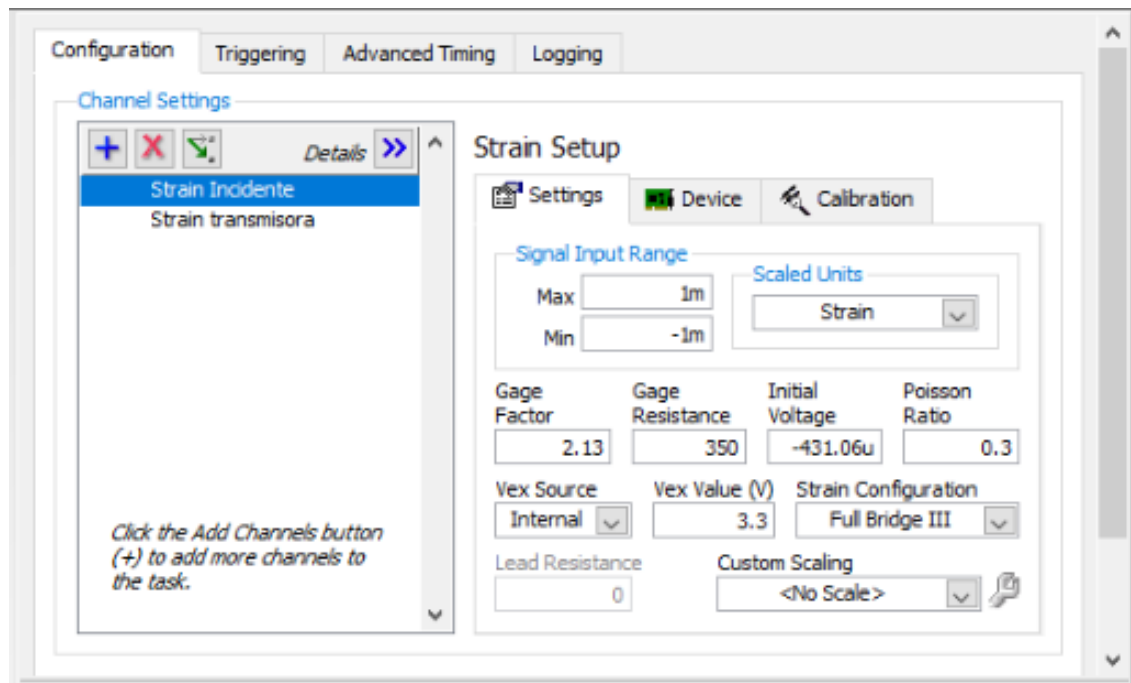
Configuration
Triggering
Advanced Timing
Logging

Channel Settings

+ X
Details >>

Strain Incidente
Strain transmisora

Click the Add Channels button (+) to add more channels to the task.

Strain Setup

Settings
Device
Calibration

Signal Input Range
Max 1m
Min -1m

Scaled Units
Strain

| Gage Factor | Gage Resistance | Initial Voltage | Poisson Ratio |
|---|---|---|---|
| 2.13 | 350 | -431.06u | 0.3 |

| Vex Source | Vex Value (V) | Strain Configuration |
|---|---|---|
| Internal | 3.3 | Full Bridge III |

Lead Resistance
0

Custom Scaling
<No Scale>